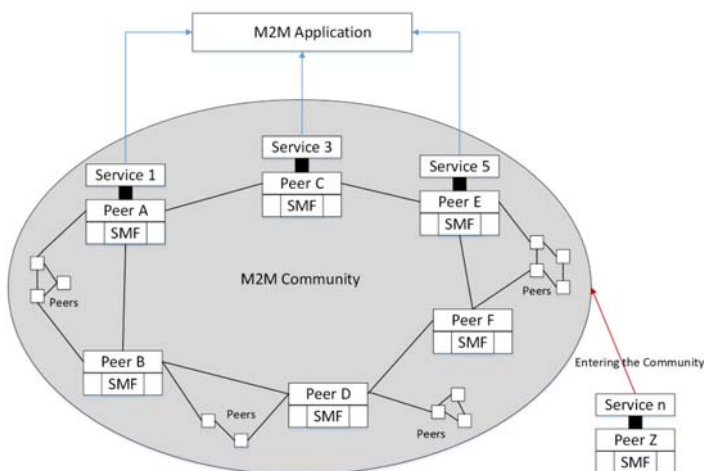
M2M Application

Service 3

Service 1

Service 5

Peer C

SMF

Peer A

SMF

Peer E

SMF

M2M Community

Peers

Peers

Peer F

SMF

Peer B

SMF

Entering the Community

Peer D

SMF

Peers

Peers

Service n

Peer Z

SMF